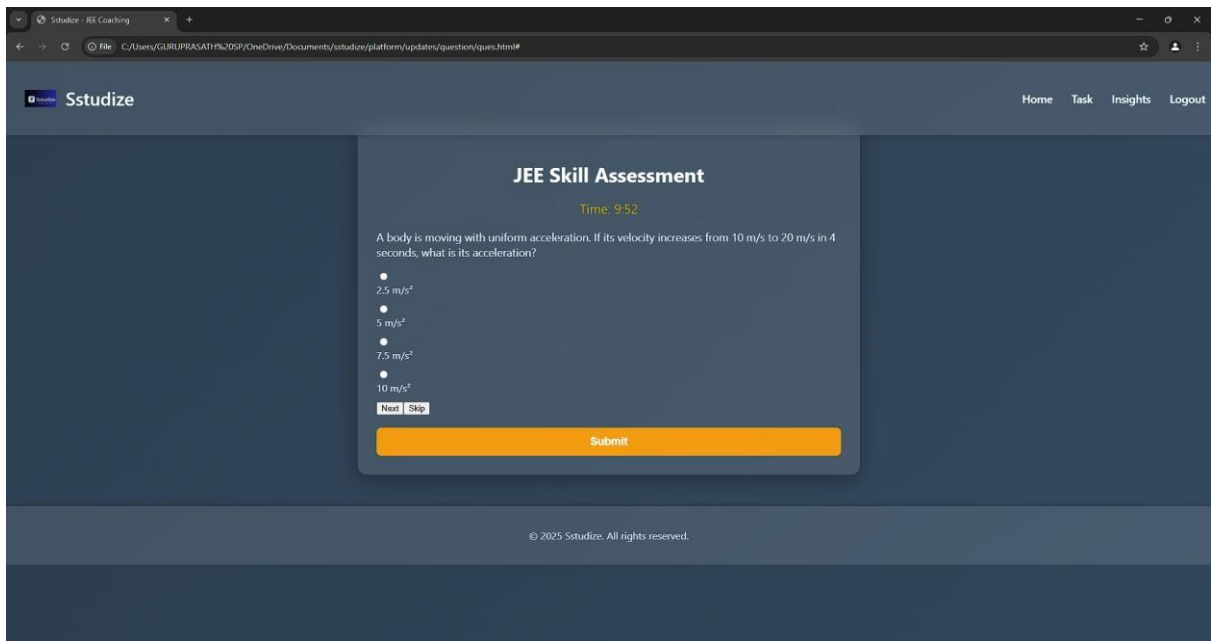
Sstudize - JEE Coaching

File C:/Users/GURUPRASATH%20SP/OneDrive/Documents/sstudize/platform/updates/question/ques.html#

Sstudize

Home Task Insights Logout

JEE Skill Assessment

Time: 9:52

A body is moving with uniform acceleration. If its velocity increases from 10 m/s to 20 m/s in 4 seconds, what is its acceleration?

2.5 m/s²

5 m/s²

7.5 m/s²

10 m/s²

Next Skip

Submit

© 2025 Sstudize. All rights reserved.